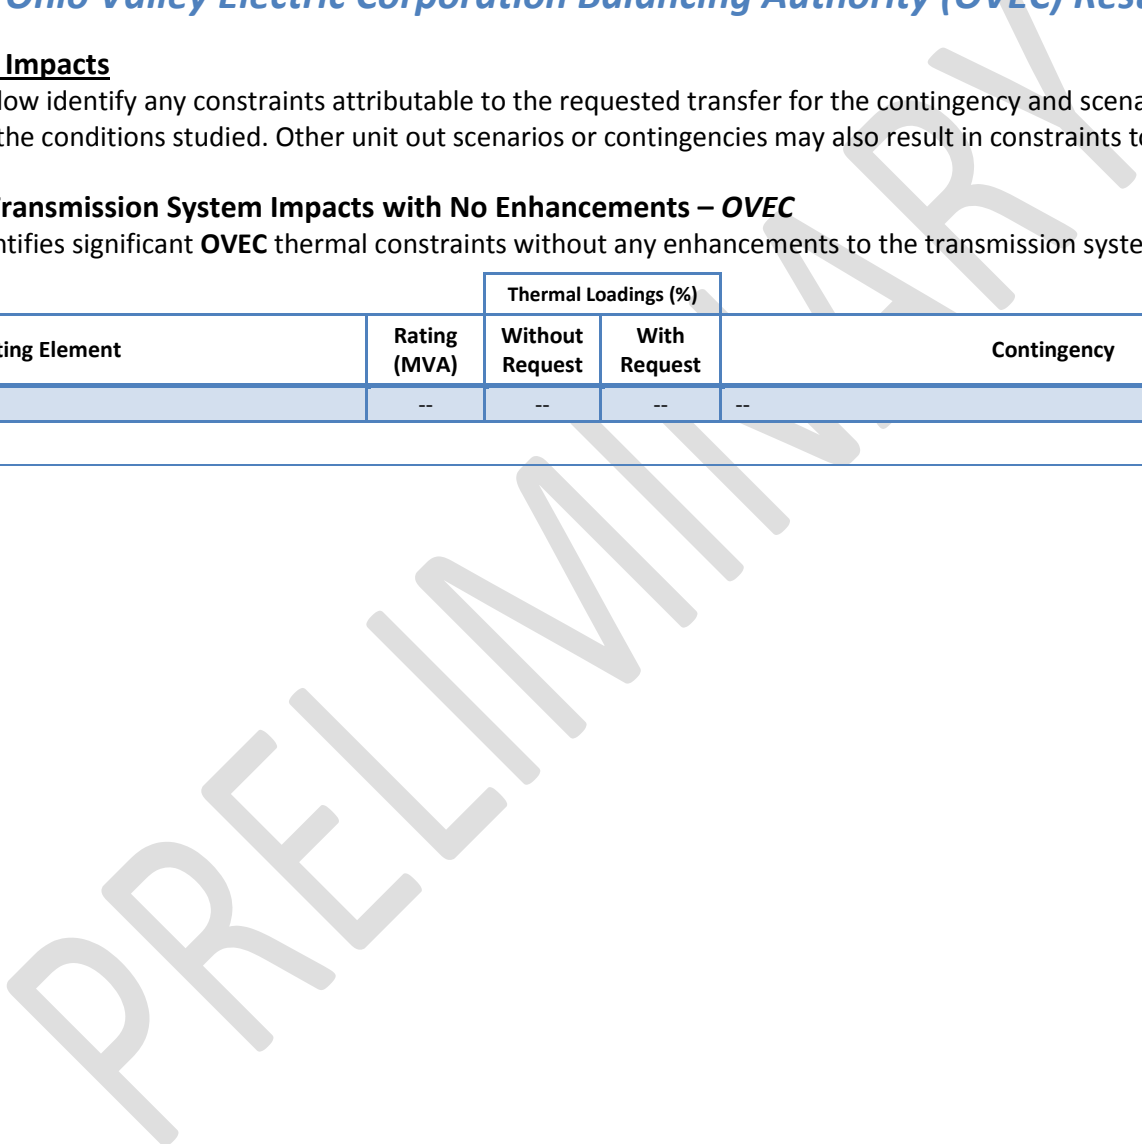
Ohio Valley Electric Corporation Balancing Authority (OVEC) Res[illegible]

Impacts

low identify any constraints attributable to the requested transfer for the contingency and scena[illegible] the conditions studied. Other unit out scenarios or contingencies may also result in constraints t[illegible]

ransmission System Impacts with No Enhancements – OVEC

ntifies significant OVEC thermal constraints without any enhancements to the transmission syste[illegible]

| ting Element | Rating (MVA) | Thermal Loadings (%) Without Request | Thermal Loadings (%) With Request | Contingency |
|---|---|---|---|---|
| | -- | -- | -- | -- |

PRELIMINARY